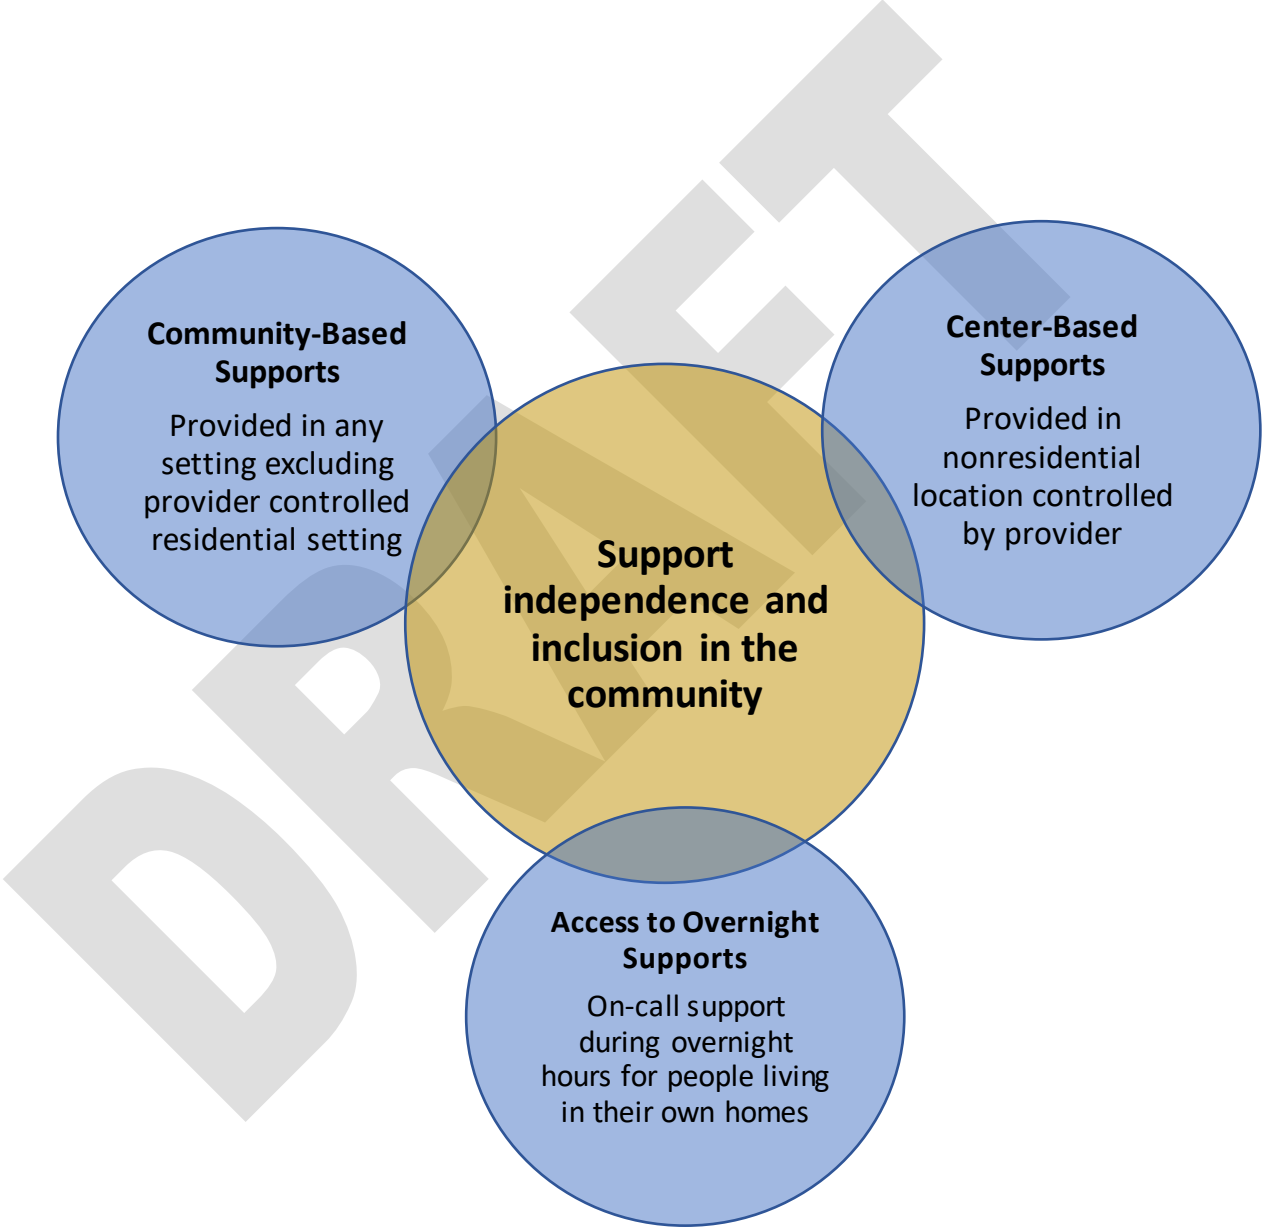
DRAFT

Community-Based Supports

Provided in any setting excluding provider controlled residential setting

Center-Based Supports

Provided in nonresidential location controlled by provider

Support independence and inclusion in the community

Access to Overnight Supports

On-call support during overnight hours for people living in their own homes